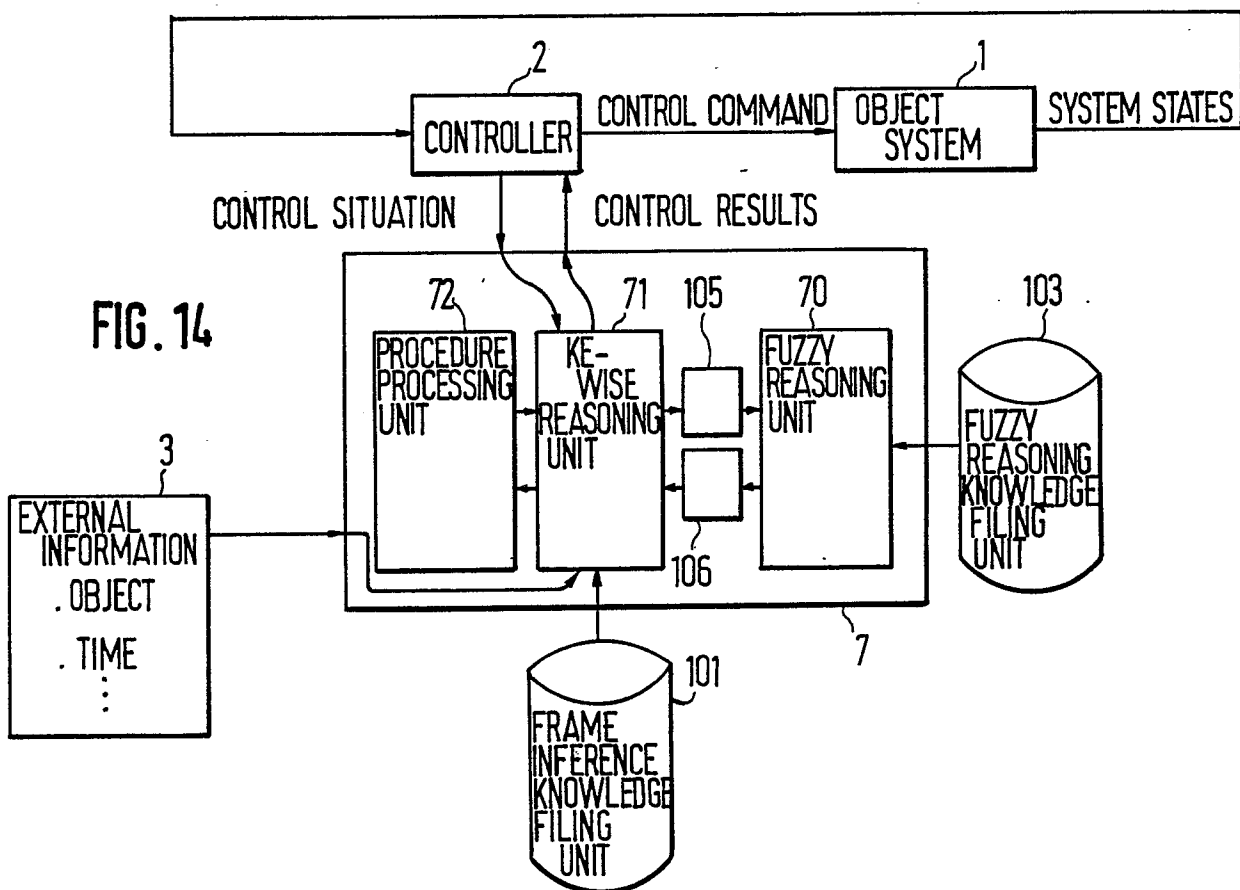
2
1
CONTROLLER
CONTROL COMMAND
OBJECT SYSTEM
SYSTEM STATES
CONTROL SITUATION
CONTROL RESULTS
FIG. 14
72
71
105
70
103
PROCEDURE PROCESSING UNIT
KE-WISE REASONING UNIT
FUZZY REASONING UNIT
FUZZY REASONING KNOWLEDGE FILING UNIT
3
EXTERNAL INFORMATION
. OBJECT
. TIME
⋮
106
7
101
FRAME INFERENCE KNOWLEDGE FILING UNIT